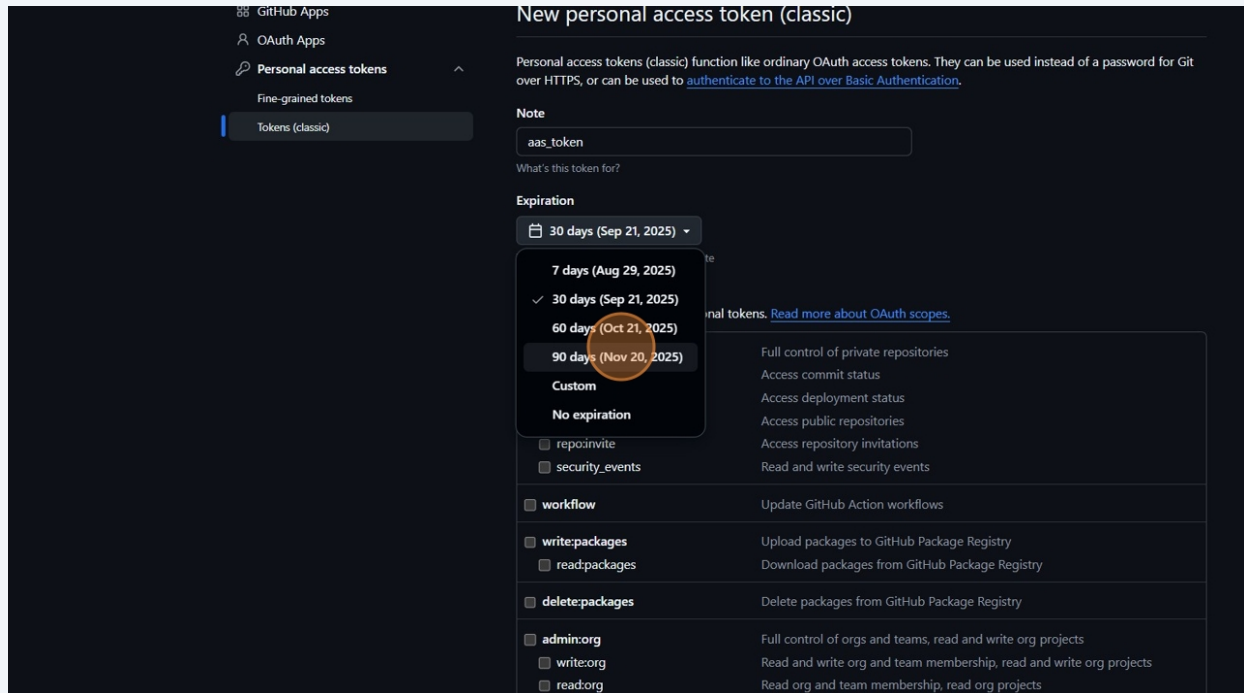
GitHub Apps
OAuth Apps
Personal access tokens
Fine-grained tokens
Tokens (classic)

New personal access token (classic)

Personal access tokens (classic) function like ordinary OAuth access tokens. They can be used instead of a password for Git over HTTPS, or can be used to authenticate to the API over Basic Authentication.

Note

aas_token

What's this token for?

Expiration

30 days (Sep 21, 2025)

7 days (Aug 29, 2025)
30 days (Sep 21, 2025)
60 days (Oct 21, 2025)
90 days (Nov 20, 2025)
Custom
No expiration

te

nal tokens. Read more about OAuth scopes.

| | |
|---|---|
| | Full control of private repositories |
| | Access commit status |
| | Access deployment status |
| | Access public repositories |
| repo:invite | Access repository invitations |
| security_events | Read and write security events |
| workflow | Update GitHub Action workflows |
| write:packages | Upload packages to GitHub Package Registry |
| read:packages | Download packages from GitHub Package Registry |
| delete:packages | Delete packages from GitHub Package Registry |
| admin:org | Full control of orgs and teams, read and write org projects |
| write:org | Read and write org and team membership, read and write org projects |
| read:org | Read org and team membership, read org projects |